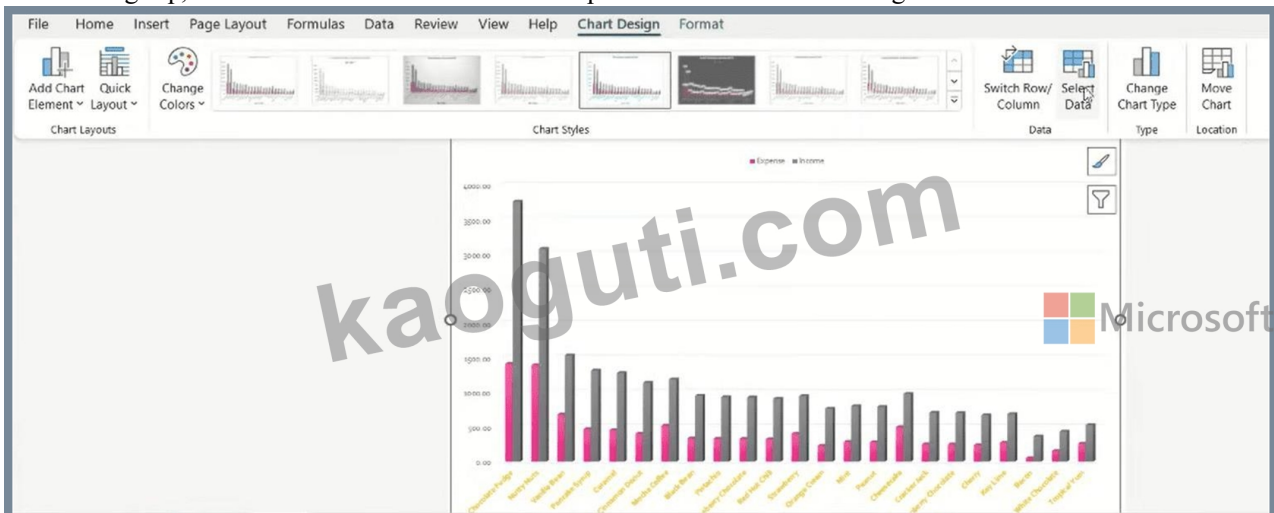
File Home Insert Page Layout Formulas Data Review View Help Chart Design Format

Add Chart Element Quick Layout Change Colors

Chart Layouts

Chart Styles

Switch Row/ Column Select Data

Data

Change Chart Type

Type

Move Chart

Location

Expense Income

4000.00
3500.00
3000.00
2500.00
2000.00
1500.00
1000.00
500.00
0.00

kaoguti.com

Microsoft